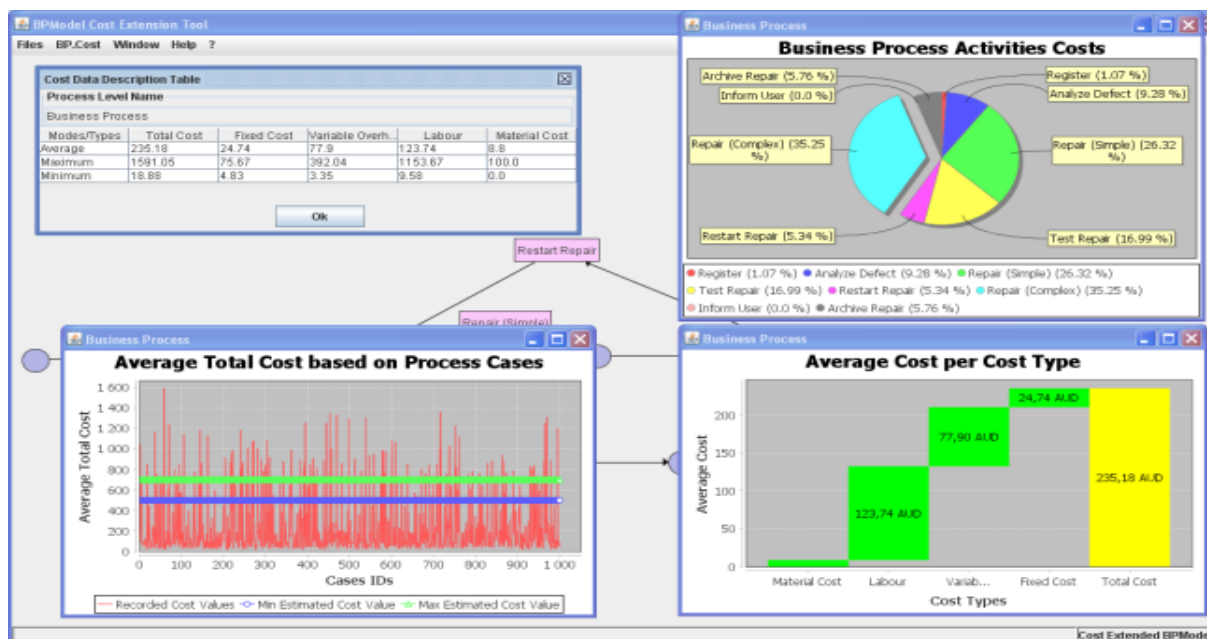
BPModel Cost Extension Tool

Files BP.Cost Window Help ?

Cost Data Description Table

Process Level Name

Business Process

| Modes/Types | Total Cost | Fixed Cost | Variable Overh... | Labour | Material Cost |
|---|---|---|---|---|---|
| Average | 235.18 | 24.74 | 77.9 | 123.74 | 8.8 |
| Maximum | 1591.05 | 75.67 | 392.04 | 1153.67 | 100.0 |
| Minimum | 18.88 | 4.83 | 3.35 | 9.58 | 0.0 |

Ok

Restart Repair

Repair (Simple)

Business Process

Business Process Activities Costs

Archive Repair (5.76 %)
Inform User (0.0 %)
Register (1.07 %)
Analyze Defect (9.28 %)
Repair (Complex) (35.25 %)
Repair (Simple) (26.32 %)
Restart Repair (5.34 %)
Test Repair (16.99 %)

Register (1.07 %) Analyze Defect (9.28 %) Repair (Simple) (26.32 %) Test Repair (16.99 %) Restart Repair (5.34 %) Repair (Complex) (35.25 %) Inform User (0.0 %) Archive Repair (5.76 %)

Business Process

Average Total Cost based on Process Cases

Average Total Cost

1 600
1 400
1 200
1 000
800
600
400
200
0

0 100 200 300 400 500 600 700 800 900 1 000

Cases IDs

Recorded Cost Values Min Estimated Cost Value Max Estimated Cost Value

Business Process

Average Cost per Cost Type

Average Cost

200
150
100
50
0

24,74 AUD
77,90 AUD
123,74 AUD
235,18 AUD

Material Cost Labour Variab... Fixed Cost Total Cost

Cost Types

Cost Extended BPMode